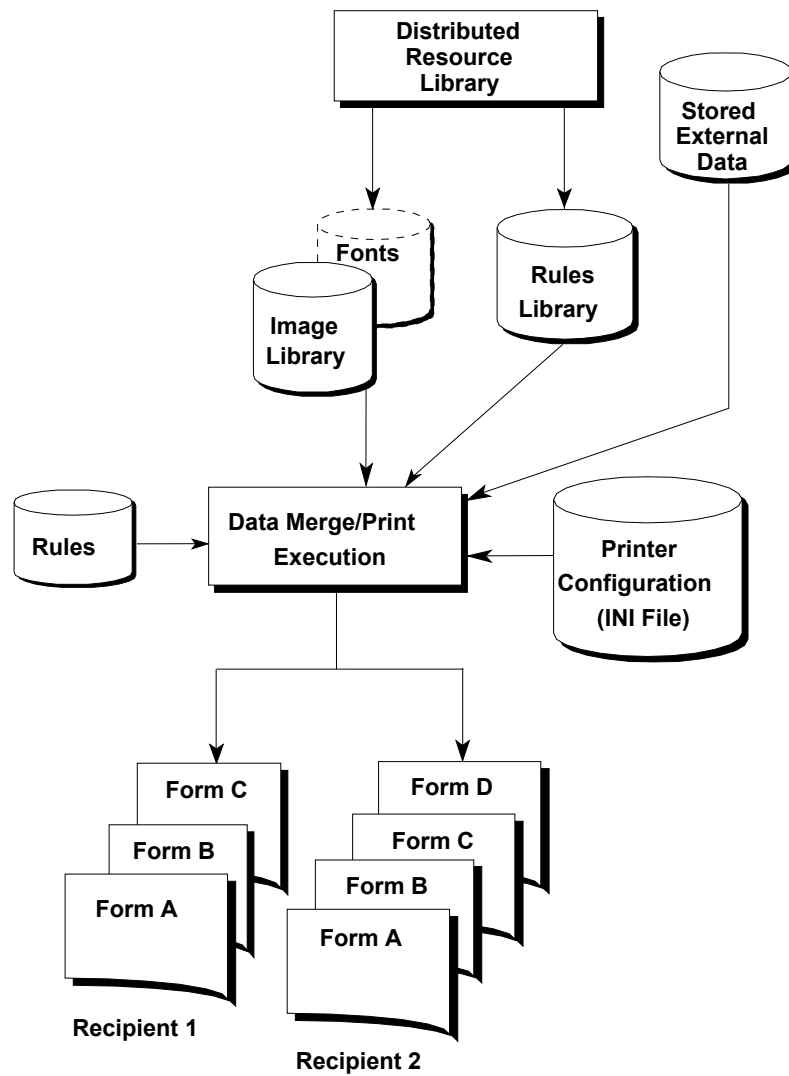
Distributed Resource Library

Stored External Data

Fonts

Image Library

Rules Library

Rules

Data Merge/Print Execution

Printer Configuration (INI File)

Form C

Form B

Form A

Form D

Form C

Form B

Form A

Recipient 1

Recipient 2